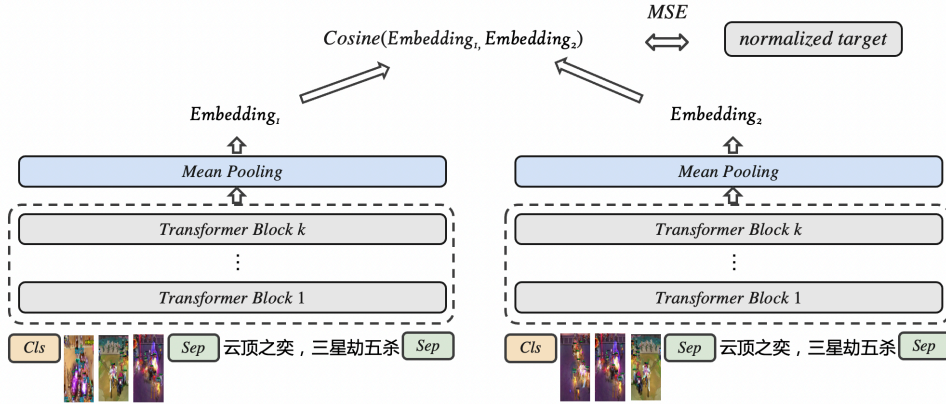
MSE

$Cosine(Embedding_1, Embedding_2)$

normalized target

$Embedding_1$

Mean Pooling

Transformer Block k

⋮

Transformer Block 1

Cls Sep 云顶之奕，三星劫五杀 Sep

$Embedding_2$

Mean Pooling

Transformer Block k

⋮

Transformer Block 1

Cls Sep 云顶之奕，三星劫五杀 Sep